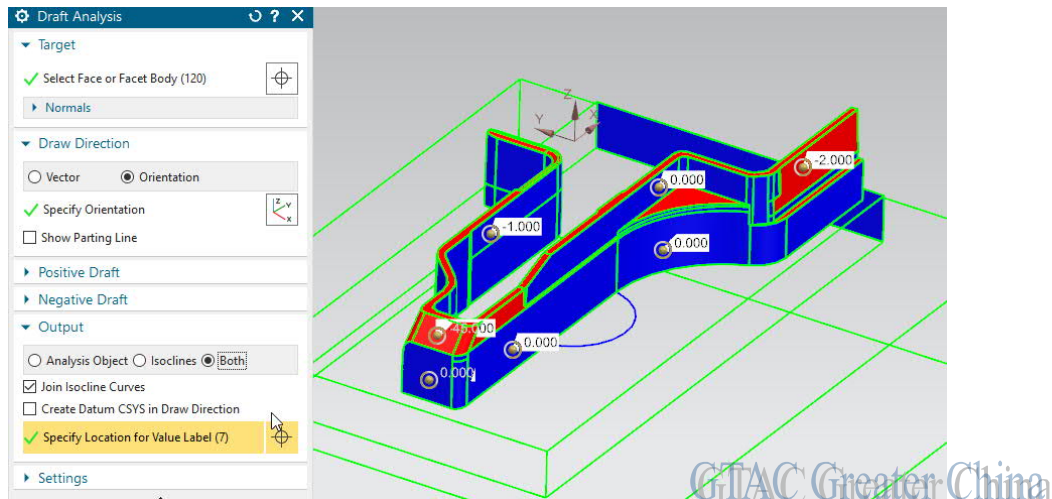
Draft Analysis

Target

Select Face or Facet Body (120)

Normals

Draw Direction

Vector Orientation

Specify Orientation

Show Parting Line

Positive Draft

Negative Draft

Output

Analysis Object Isoclines Both

Join Isocline Curves

Create Datum CSYS in Draw Direction

Specify Location for Value Label (7)

Settings

Z
Y
X

-2.000
0.000
-1.000
0.000
48.000
0.000
0.000

GTAC Greater China